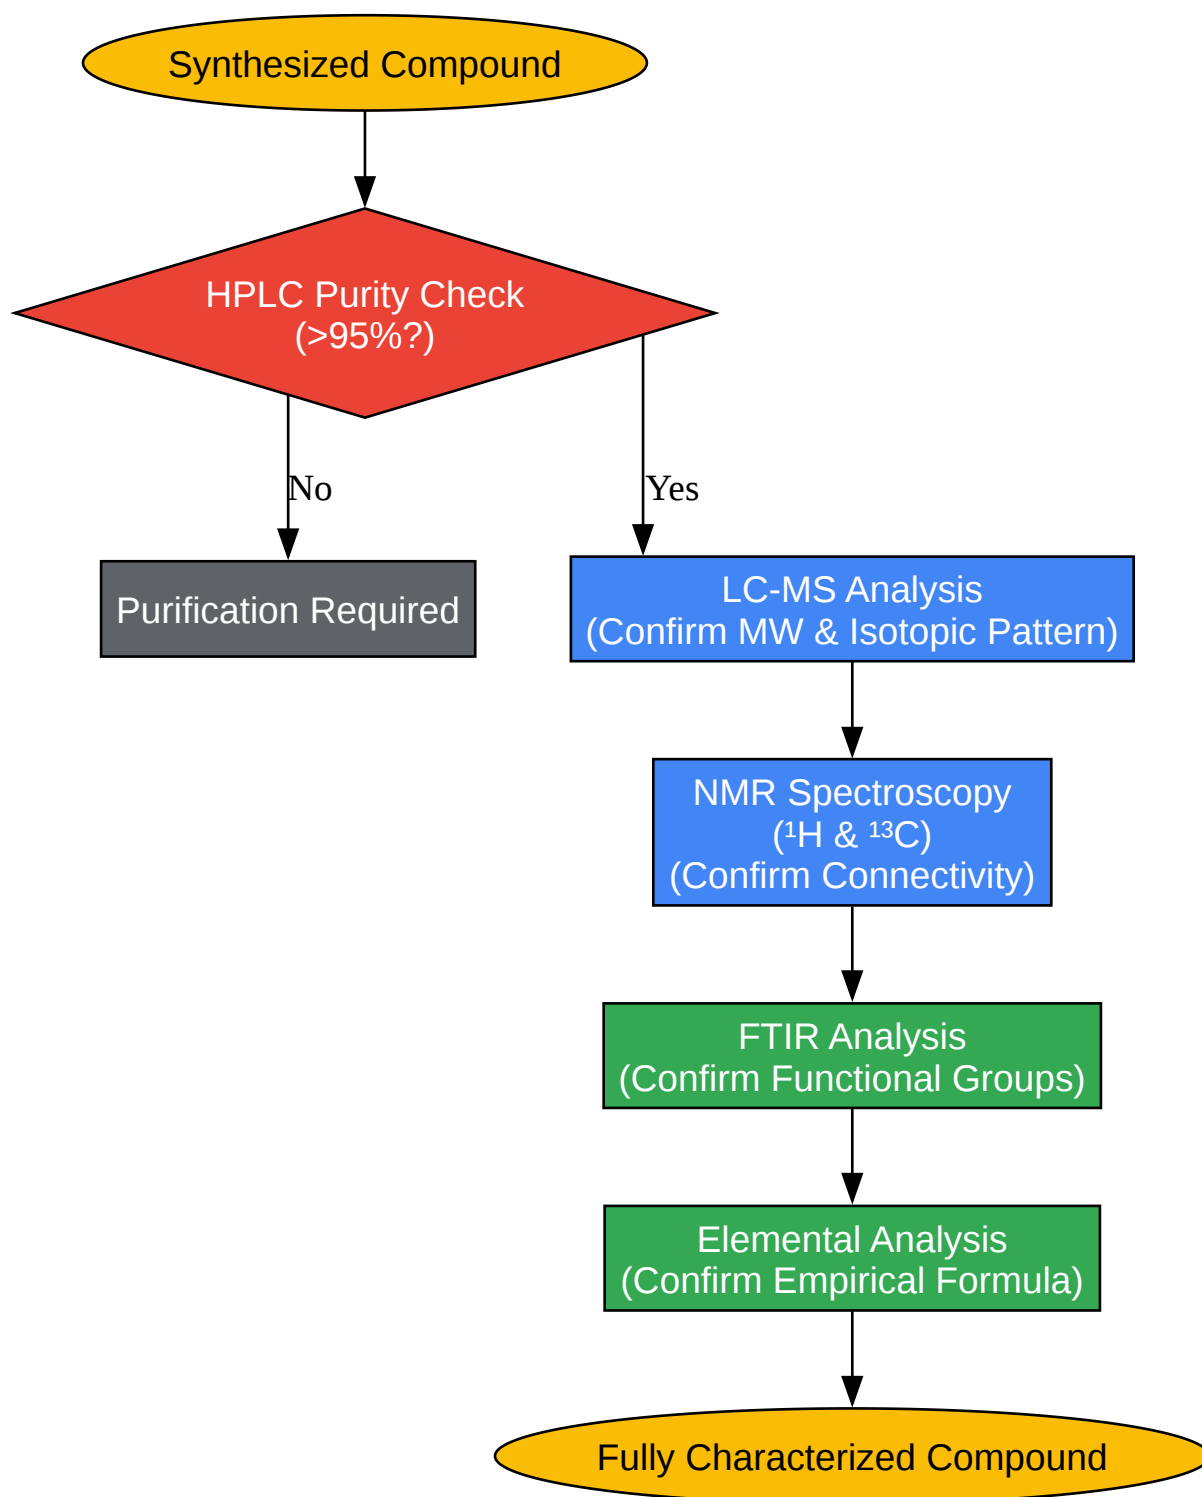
Synthesized Compound

HPLC Purity Check
(>95%?)

No

Yes

Purification Required

LC-MS Analysis
(Confirm MW & Isotopic Pattern)

NMR Spectroscopy
($^1$H & $^{13}$C)
(Confirm Connectivity)

FTIR Analysis
(Confirm Functional Groups)

Elemental Analysis
(Confirm Empirical Formula)

Fully Characterized Compound